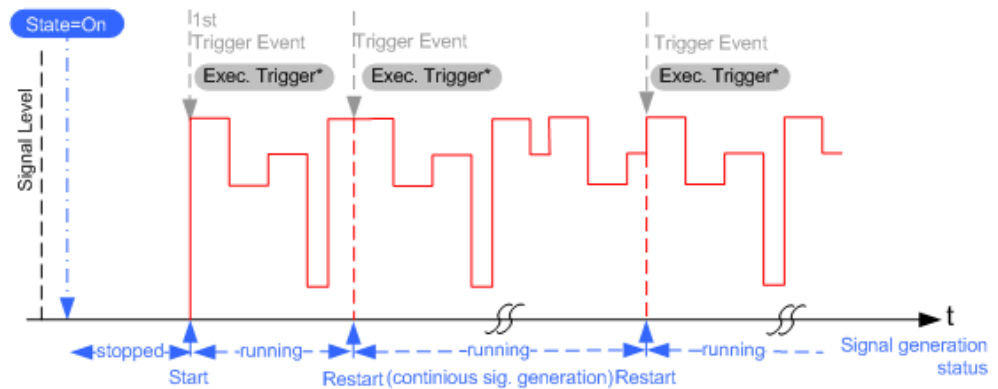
State=On

1st
Trigger Event
Exec. Trigger*

Trigger Event
Exec. Trigger*

Trigger Event
Exec. Trigger*

Signal Level

t

stopped
running
running
running

Start
Restart (continious sig. generation) Restart

Signal generation status